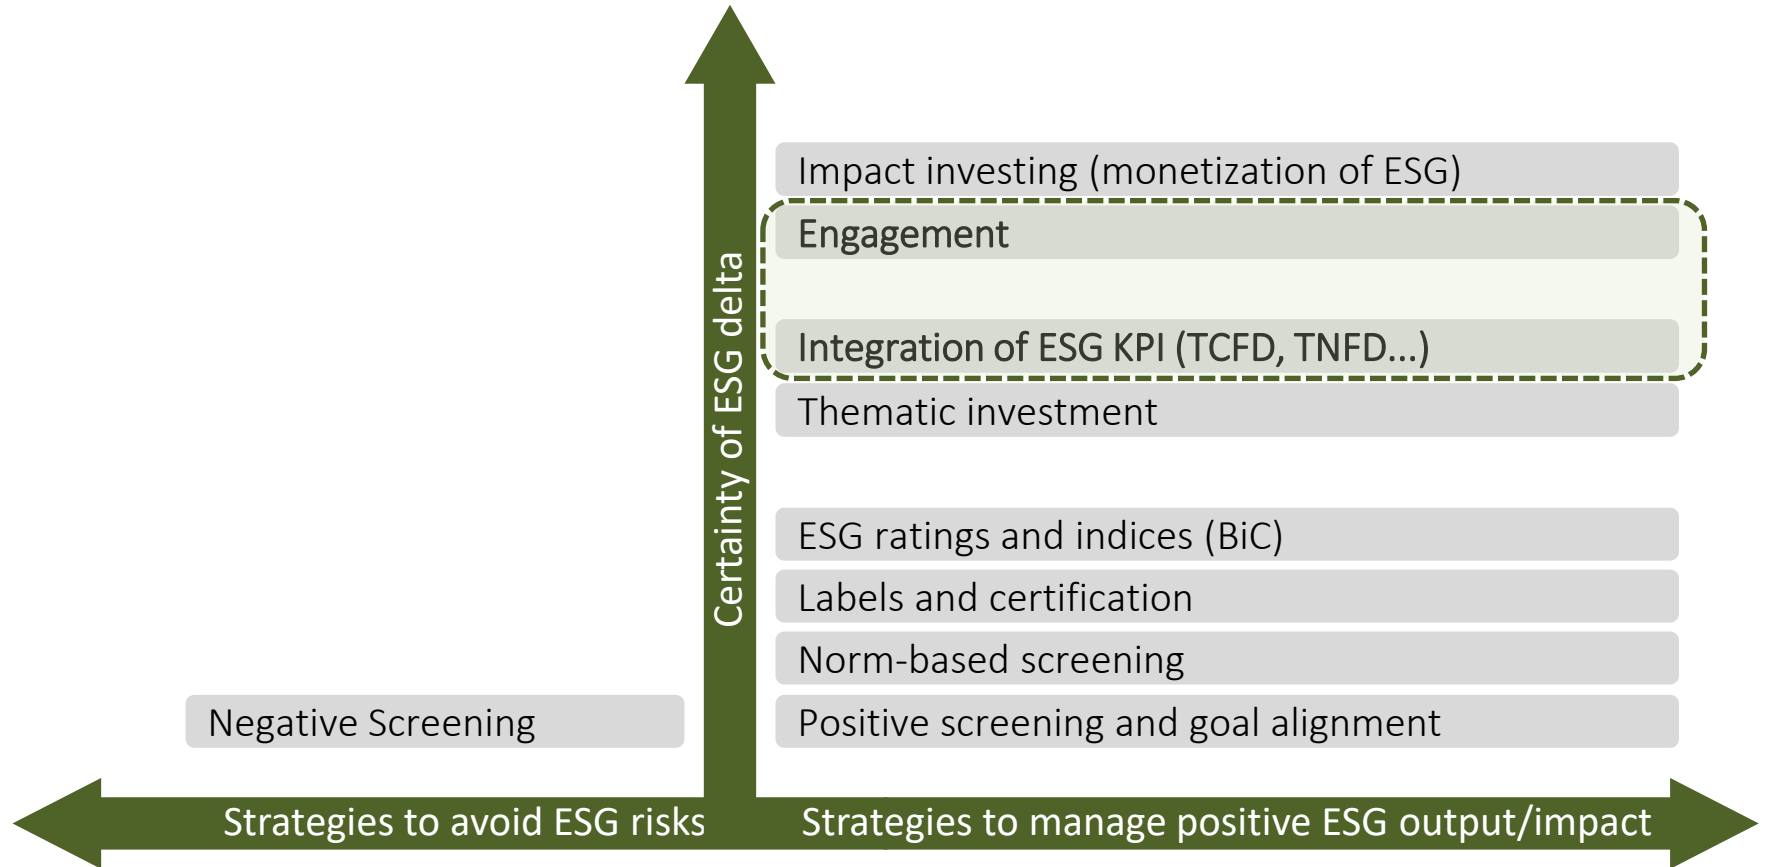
Certainty of ESG delta

Impact investing (monetization of ESG)

Engagement

Integration of ESG KPI (TCFD, TNFD...)

Thematic investment

ESG ratings and indices (BiC)

Labels and certification

Norm-based screening

Negative Screening

Positive screening and goal alignment

Strategies to avoid ESG risks

Strategies to manage positive ESG output/impact